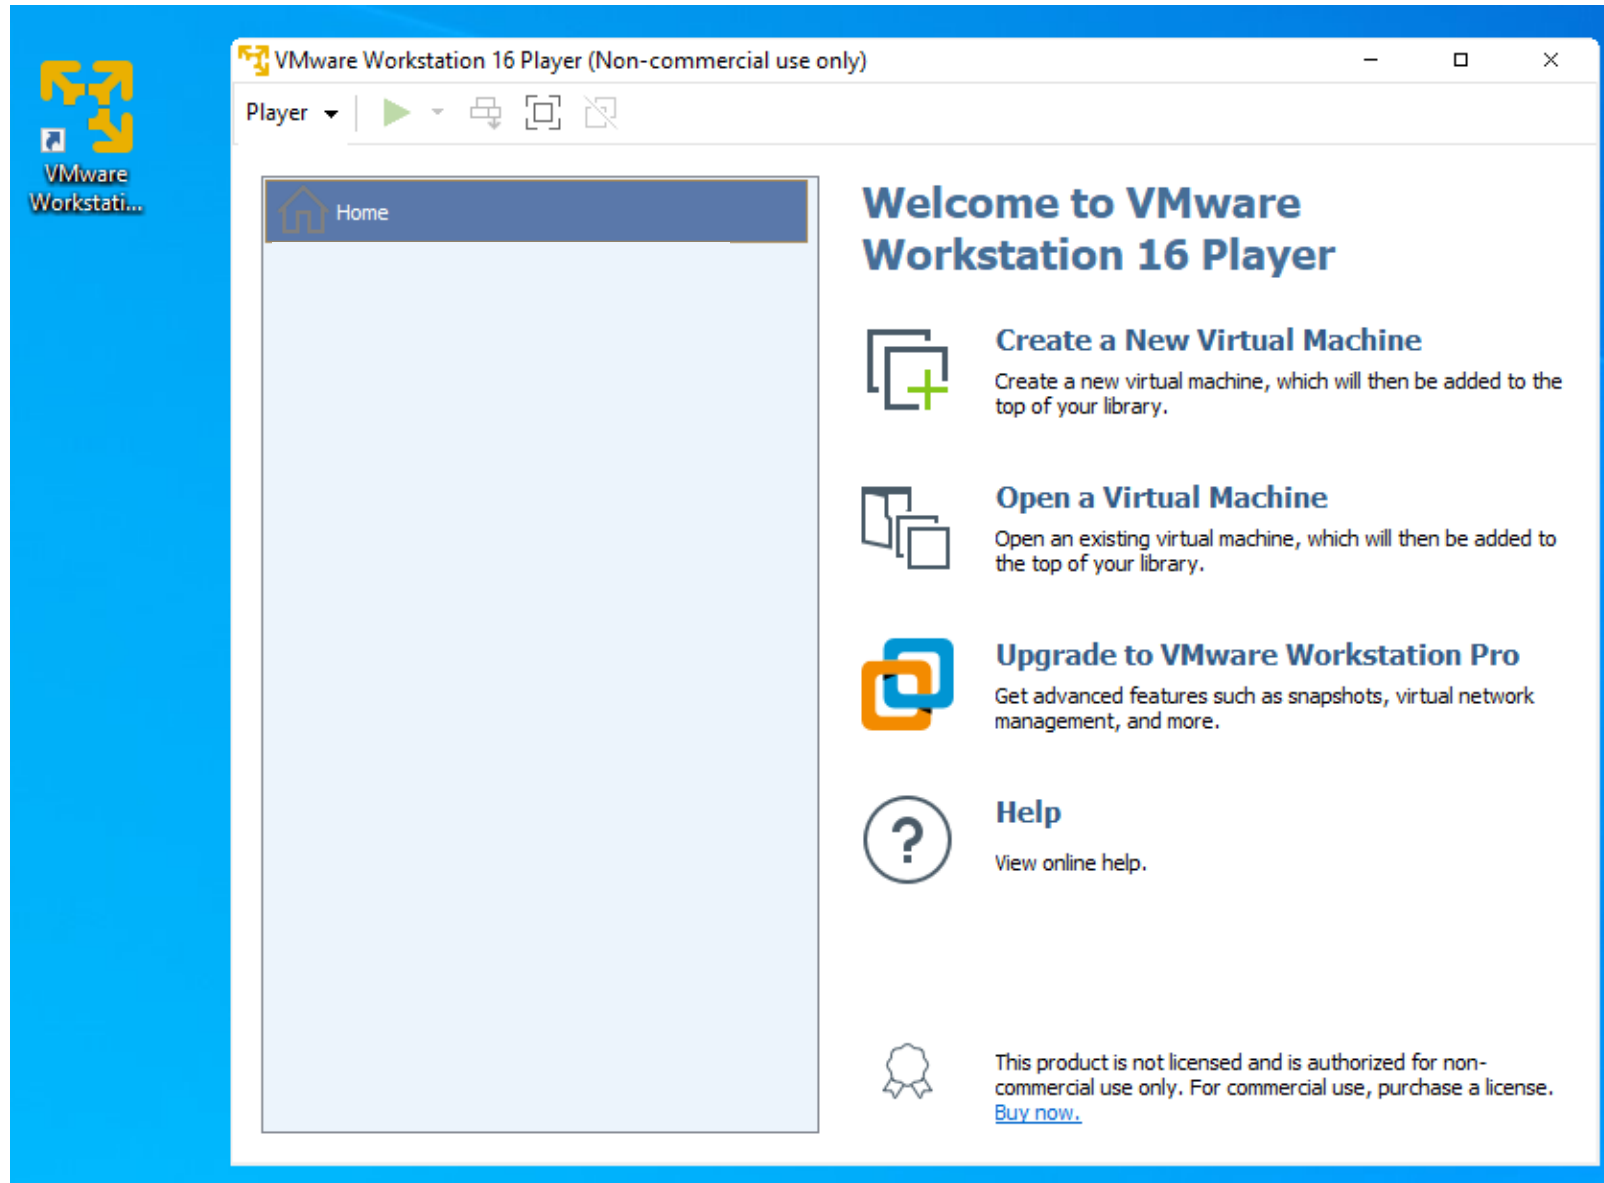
VMware Workstati...

VMware Workstation 16 Player (Non-commercial use only)

Player

Home

Welcome to VMware Workstation 16 Player

Create a New Virtual Machine

Create a new virtual machine, which will then be added to the top of your library.

Open a Virtual Machine

Open an existing virtual machine, which will then be added to the top of your library.

Upgrade to VMware Workstation Pro

Get advanced features such as snapshots, virtual network management, and more.

Help

View online help.

This product is not licensed and is authorized for non-commercial use only. For commercial use, purchase a license. Buy now.